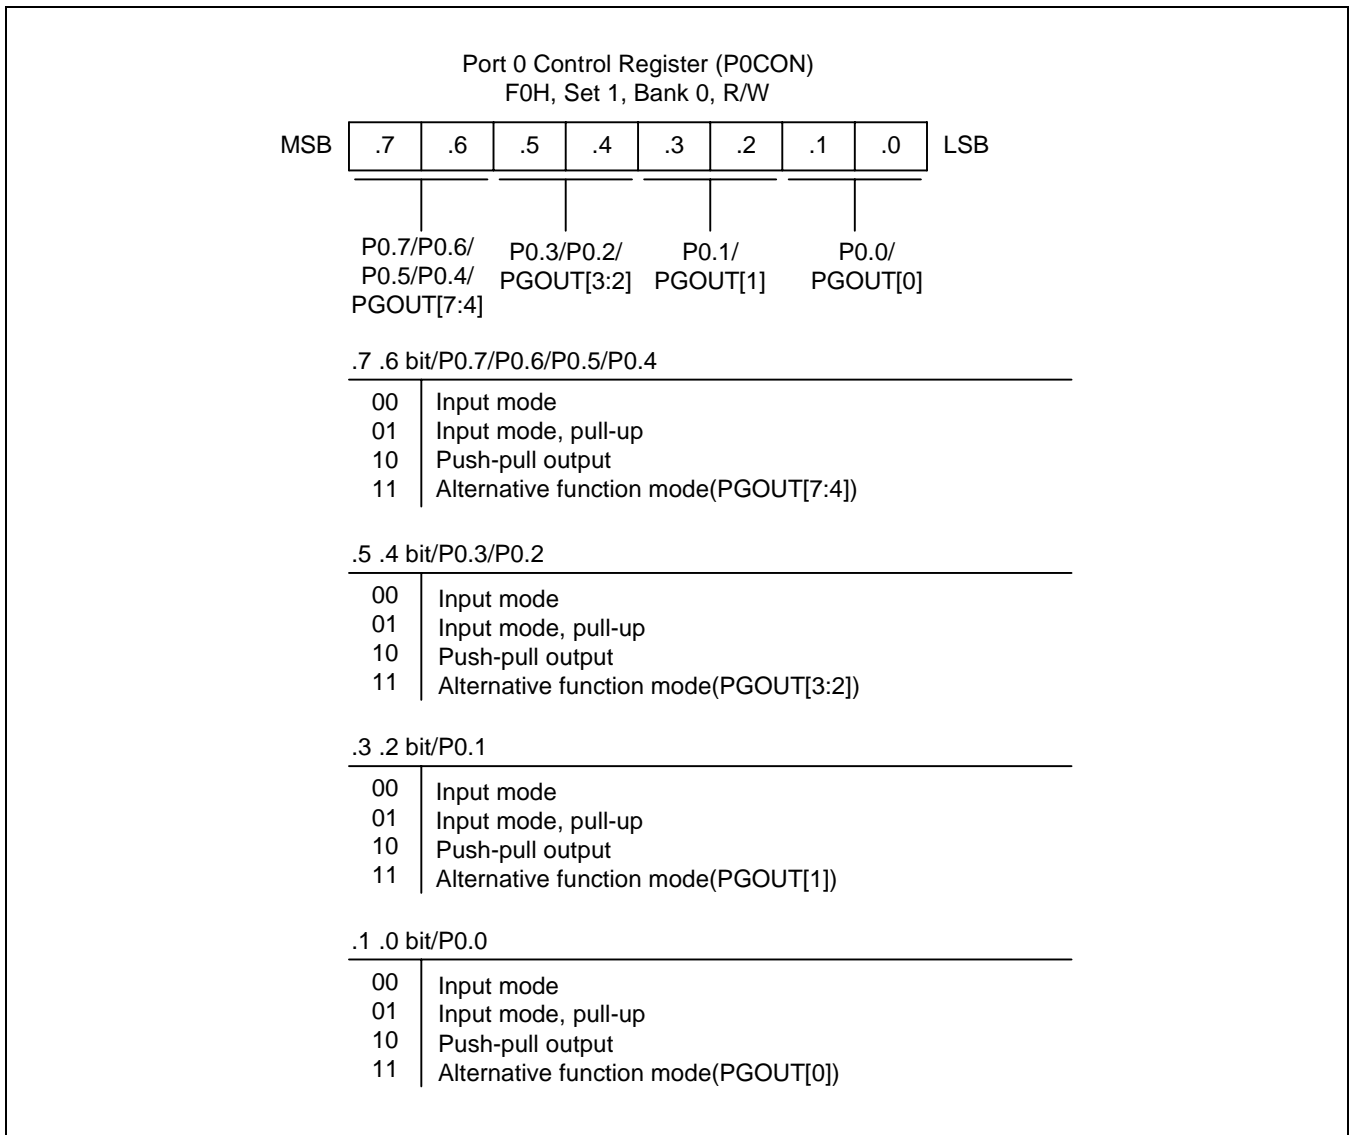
Port 0 Control Register (P0CON)
F0H, Set 1, Bank 0, R/W

| MSB | .7 | .6 | .5 | .4 | .3 | .2 | .1 | .0 | LSB |
|---|---|---|---|---|---|---|---|---|---|

P0.7/P0.6/
P0.5/P0.4/
PGOUT[7:4]

P0.3/P0.2/
PGOUT[3:2]

P0.1/
PGOUT[1]

P0.0/
PGOUT[0]

.7 .6 bit/P0.7/P0.6/P0.5/P0.4

| | |
|---|---|
| 00 | Input mode |
| 01 | Input mode, pull-up |
| 10 | Push-pull output |
| 11 | Alternative function mode(PGOUT[7:4]) |

.5 .4 bit/P0.3/P0.2

| | |
|---|---|
| 00 | Input mode |
| 01 | Input mode, pull-up |
| 10 | Push-pull output |
| 11 | Alternative function mode(PGOUT[3:2]) |

.3 .2 bit/P0.1

| | |
|---|---|
| 00 | Input mode |
| 01 | Input mode, pull-up |
| 10 | Push-pull output |
| 11 | Alternative function mode(PGOUT[1]) |

.1 .0 bit/P0.0

| | |
|---|---|
| 00 | Input mode |
| 01 | Input mode, pull-up |
| 10 | Push-pull output |
| 11 | Alternative function mode(PGOUT[0]) |